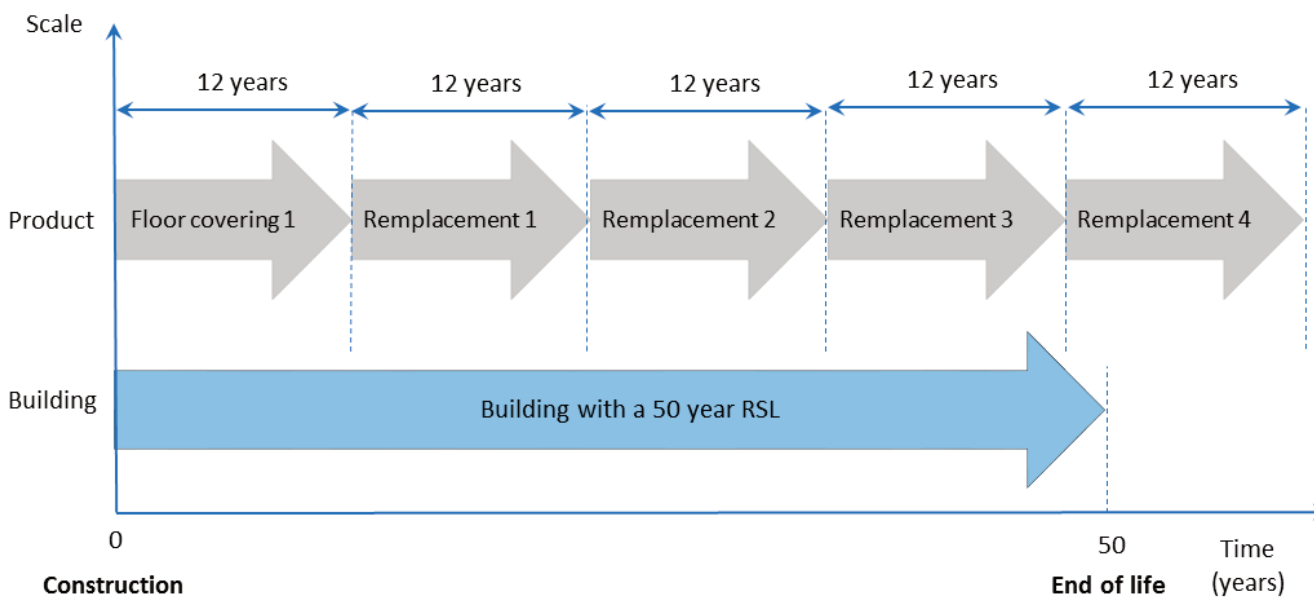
Scale

12 years
12 years
12 years
12 years
12 years

Product
Floor covering 1
Remplacement 1
Remplacement 2
Remplacement 3
Remplacement 4

Building
Building with a 50 year RSL

0
Construction

50
End of life

Time
(years)